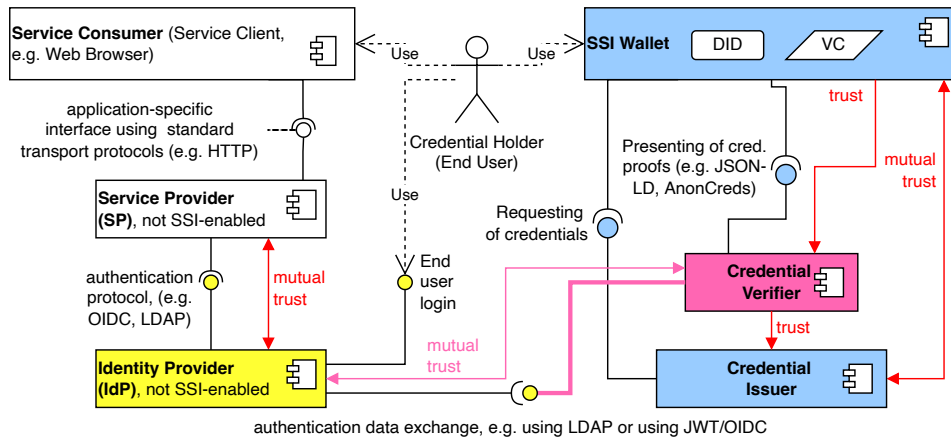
**Service Consumer** (Service Client, e.g. Web Browser)

Use

Use

**SSI Wallet**

DID

VC

application-specific interface using standard transport protocols (e.g. HTTP)

Credential Holder (End User)

trust

Presenting of cred. proofs (e.g. JSON-LD, AnonCreds)

mutual trust

**Service Provider (SP)**, not SSI-enabled

Use

Requesting of credentials

authentication protocol, (e.g. OIDC, LDAP)

mutual trust

End user login

**Credential Verifier**

trust

mutual trust

**Identity Provider (IdP)**, not SSI-enabled

**Credential Issuer**

authentication data exchange, e.g. using LDAP or using JWT/OIDC